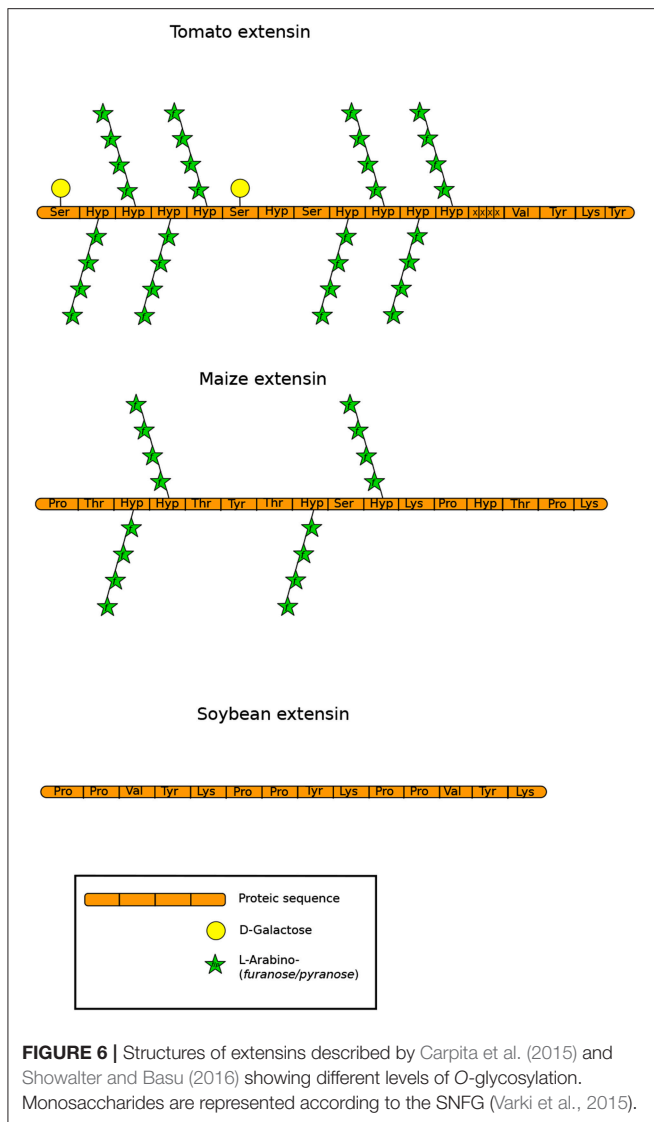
Tomato extensin

Ser | Hyp | Hyp | Hyp | Hyp | Ser | Hyp | Ser | Hyp | Hyp | Hyp | Hyp | x | x | x | x | Val | Tyr | Lys | Tyr

Maize extensin

Pro | Thr | Hyp | Hyp | Thr | Tyr | Thr | Hyp | Ser | Hyp | Lys | Pro | Hyp | Thr | Pro | Lys

Soybean extensin

Pro | Pro | Val | Tyr | Lys | Pro | Pro | Tyr | Lys | Pro | Pro | Val | Tyr | Lys

Proteic sequence

D-Galactose

L-Arabino-
(furanose/pyranose)

FIGURE 6 | Structures of extensins described by Carpita et al. (2015) and Showalter and Basu (2016) showing different levels of O-glycosylation. Monosaccharides are represented according to the SNFG (Varki et al., 2015).